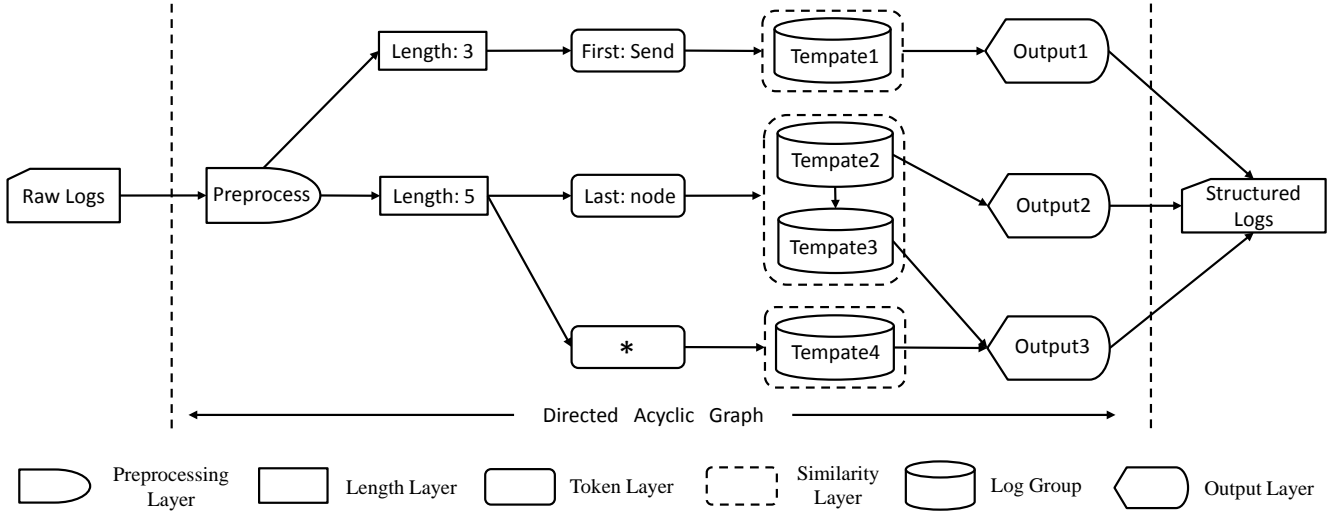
Length: 3

First: Send

Tempate1

Output1

Raw Logs

Preprocess

Length: 5

Last: node

Tempate2

Output2

Structured Logs

Tempate3

*

Tempate4

Output3

Directed Acyclic Graph

Preprocessing Layer

Length Layer

Token Layer

Similarity Layer

Log Group

Output Layer